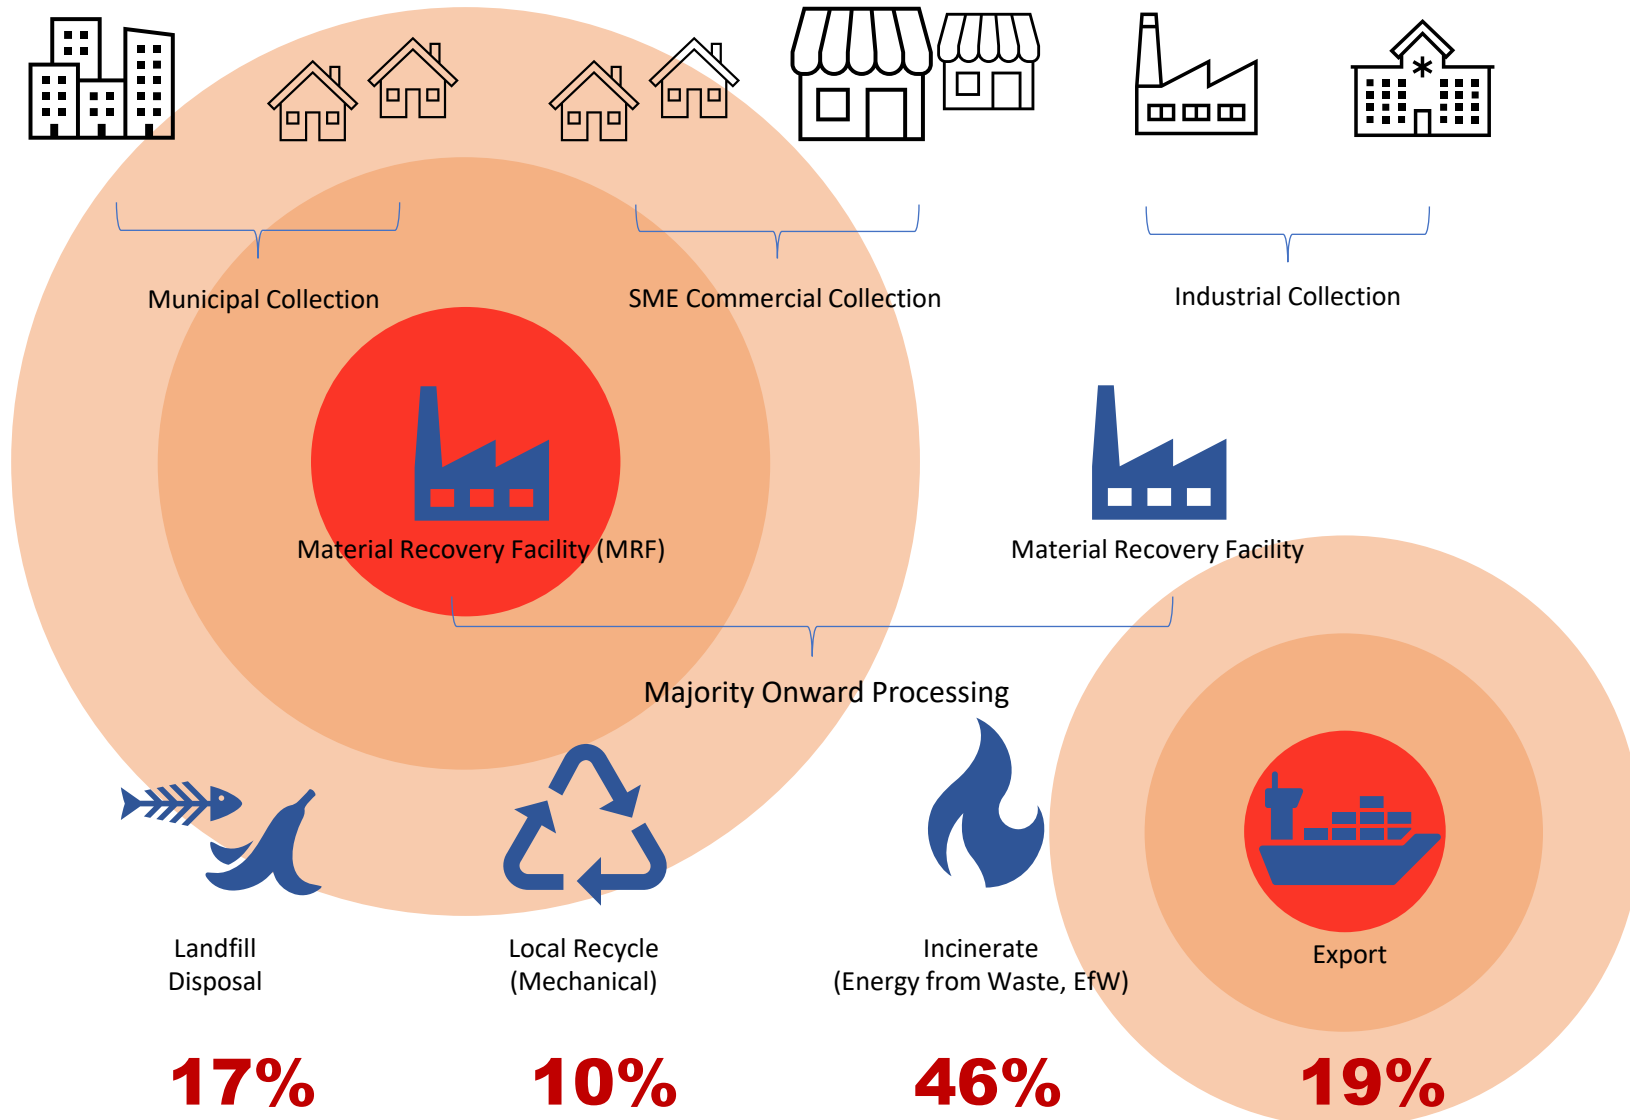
Municipal Collection

SME Commercial Collection

Industrial Collection

Material Recovery Facility (MRF)

Material Recovery Facility

Majority Onward Processing

Landfill
Disposal

Local Recycle
(Mechanical)

Incinerate
(Energy from Waste, EfW)

Export

17%

10%

46%

19%